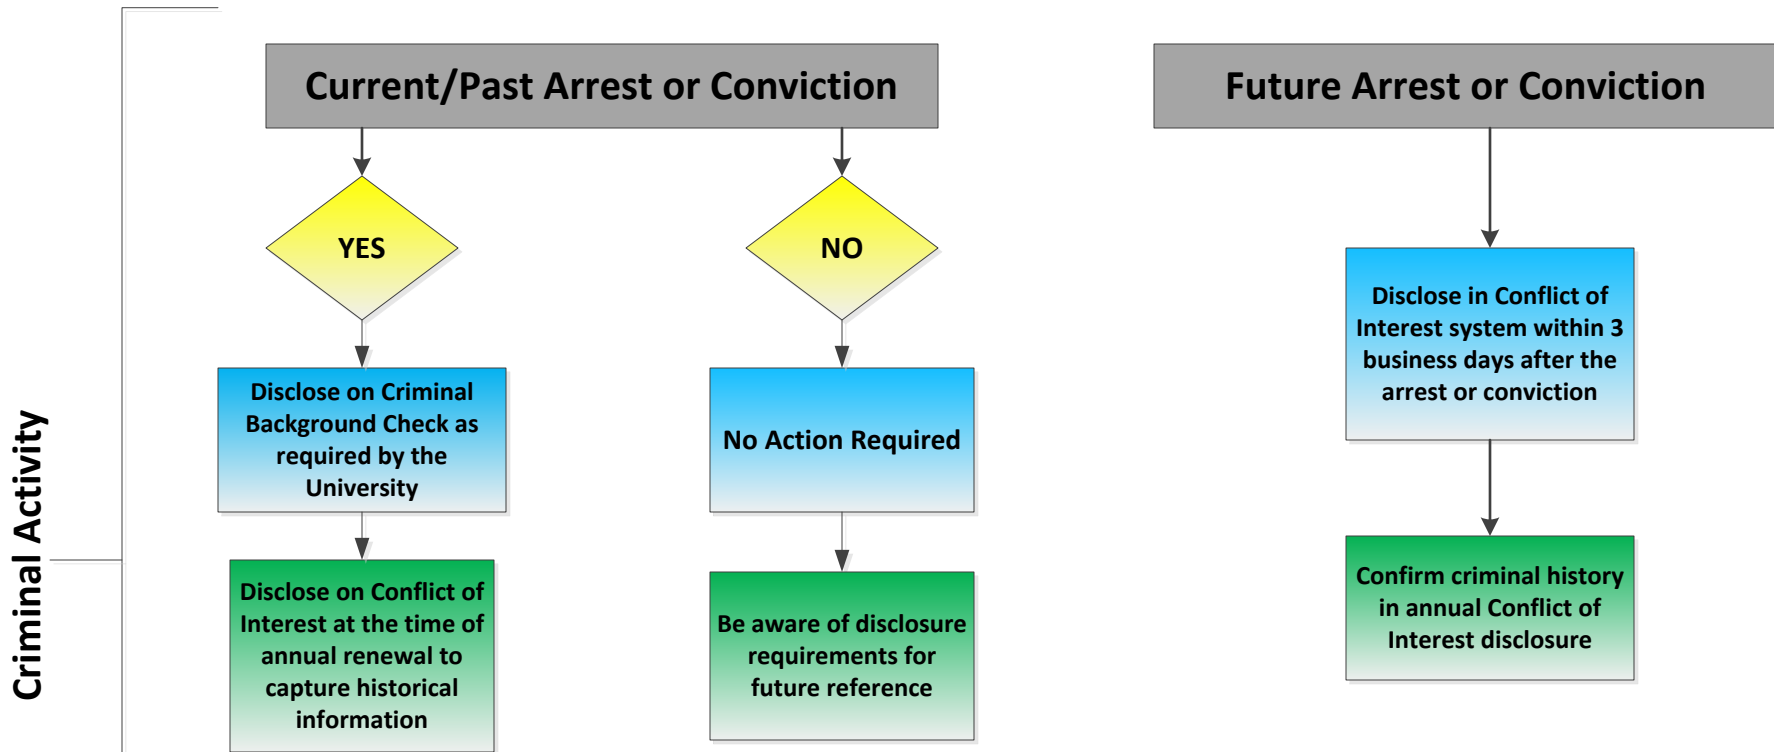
Criminal Activity

Current/Past Arrest or Conviction

YES

NO

Disclose on Criminal Background Check as required by the University

Disclose on Conflict of Interest at the time of annual renewal to capture historical information

No Action Required

Be aware of disclosure requirements for future reference

Future Arrest or Conviction

Disclose in Conflict of Interest system within 3 business days after the arrest or conviction

Confirm criminal history in annual Conflict of Interest disclosure